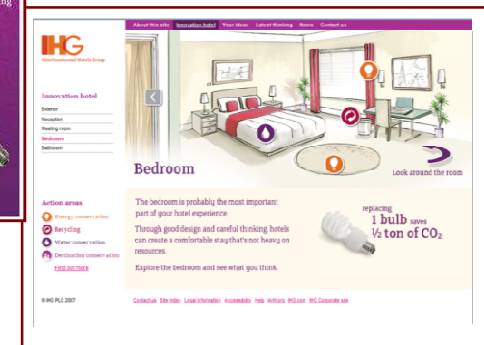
About this site | Innovation hotel | Your ideas | Latest thinking | News | Contact us

IHG
InterContinental Hotels Group

Innovation hotel
Exterior
Reception
Meeting room
Bedroom
Bathroom

Bedroom

Look around the room

The bedroom is probably the most importan part of your hotel experience.

Through good design and careful thinking hotels can create a comfortable stay that's not heavy on resources.

Explore the bedroom and see what you think.

replacing
1 bulb saves
½ ton of $CO_2$

Action areas
Energy conservation
Recycling
Water conservation
Destination conservation
Find out more

© IHG PLC 2007

Contact us | Site index | Legal information | Accessibility | Help | Authors | IHG.com | IHG Corporate site